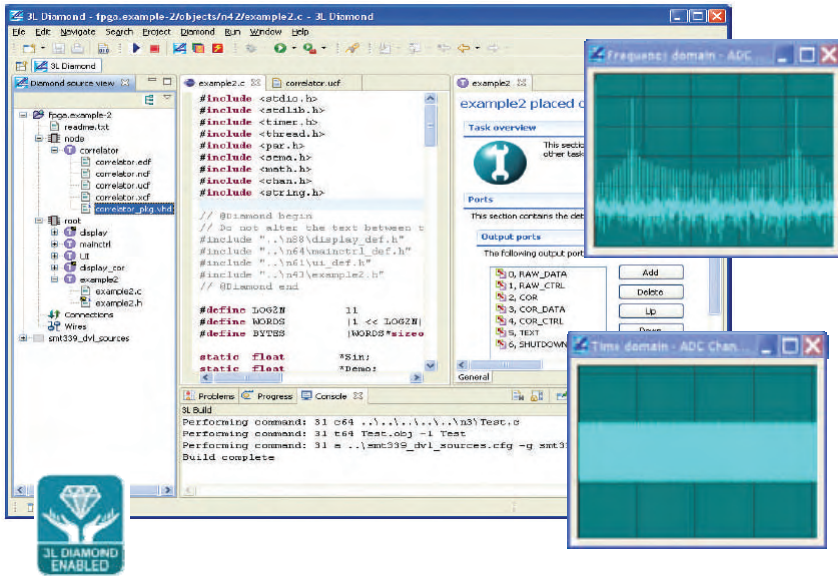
3L Diamond - fpga.example-2/objects/n42/example2.c - 3L Diamond

File Edit Navigate Search Project Diamond Run Window Help

3L Diamond

Diamond source view

fpga.example-2
readme.txt
node
correlator
correlator.edf
correlator.ncf
correlator.ucf
correlator.xcf
correlator_pkg.vhd
root
display
mainctrl
UI
display_cor
example2
example2.c
example2.h
Connections
Wires
smt339_dvl_sources

example2.c

correlator.ucf

#include <stdio.h>
#include <stdlib.h>
#include <timer.h>
#include <thread.h>
#include <par.h>
#include <sema.h>
#include <math.h>
#include <chan.h>
#include <string.h>

// @Diamond begin
// Do not alter the text between t
#include "..\n88\display_def.h"
#include "..\n64\mainctrl_def.h"
#include "..\n61\ui_def.h"
#include "..\n43\example2.h"
// @Diamond end

#define LOG2N 11
#define WORDS |1 << LOG2N|
#define BYTES |WORDS*sizeo

static float *Sin;
static float *Demo;

example2

example2 placed c

Task overview

This sectio
other task

Ports

This section contains the det

Output ports

The following output port

0, RAW_DATA
1, RAW_CTRL
2, COR
3, COR_DATA
4, COR_CTRL
5, TEXT
6, SHUTDOWN

Add
Delete
Up
Down

General

Problems Progress Console

3L Build
Performing command: 3l c64 ..\..\..\..\..\n3\Test.c
Performing command: 3l t64 Test.obj -l Test
Performing command: 3l a ..\smt339_dvl_sources.cfg -g smt3
Build complete

Frequency domain - ADC

Time domain - ADC Chan...

3L DIAMOND ENABLED